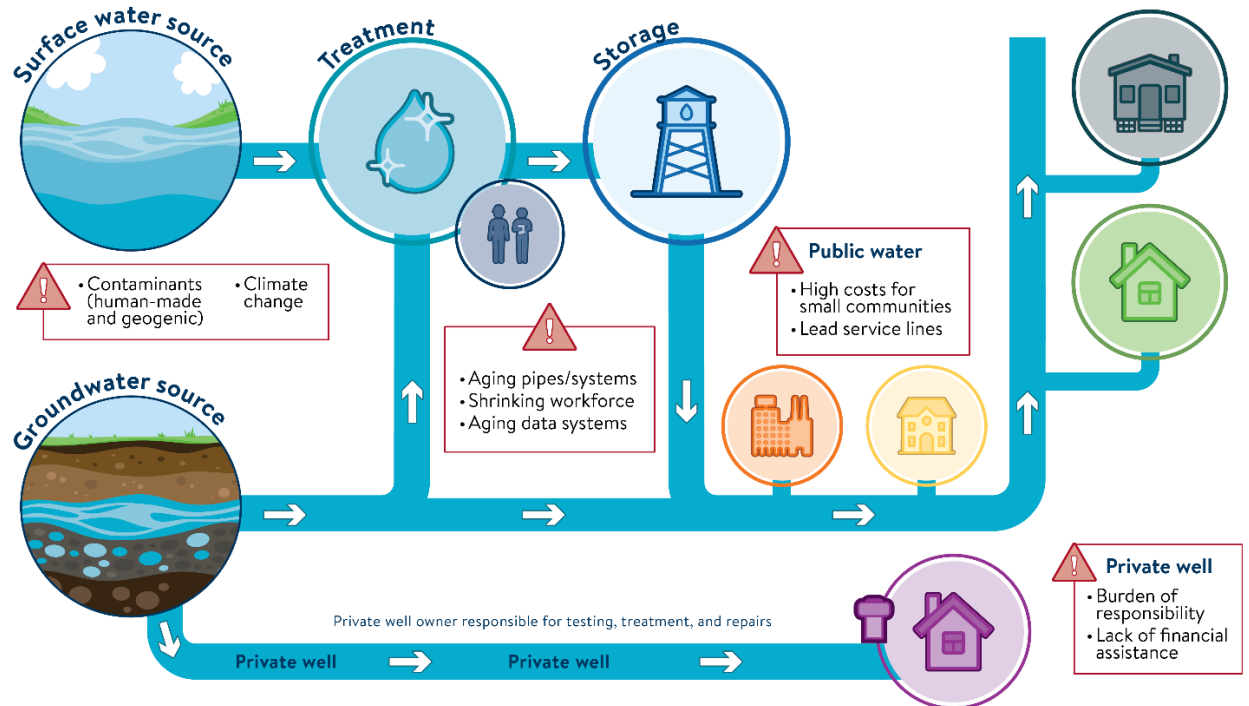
Surface water source

Treatment

Storage

• Contaminants (human-made and geogenic)
• Climate change

Public water
• High costs for small communities
• Lead service lines

• Aging pipes/systems
• Shrinking workforce
• Aging data systems

Groundwater source

Private well
• Burden of responsibility
• Lack of financial assistance

Private well owner responsible for testing, treatment, and repairs

Private well

Private well